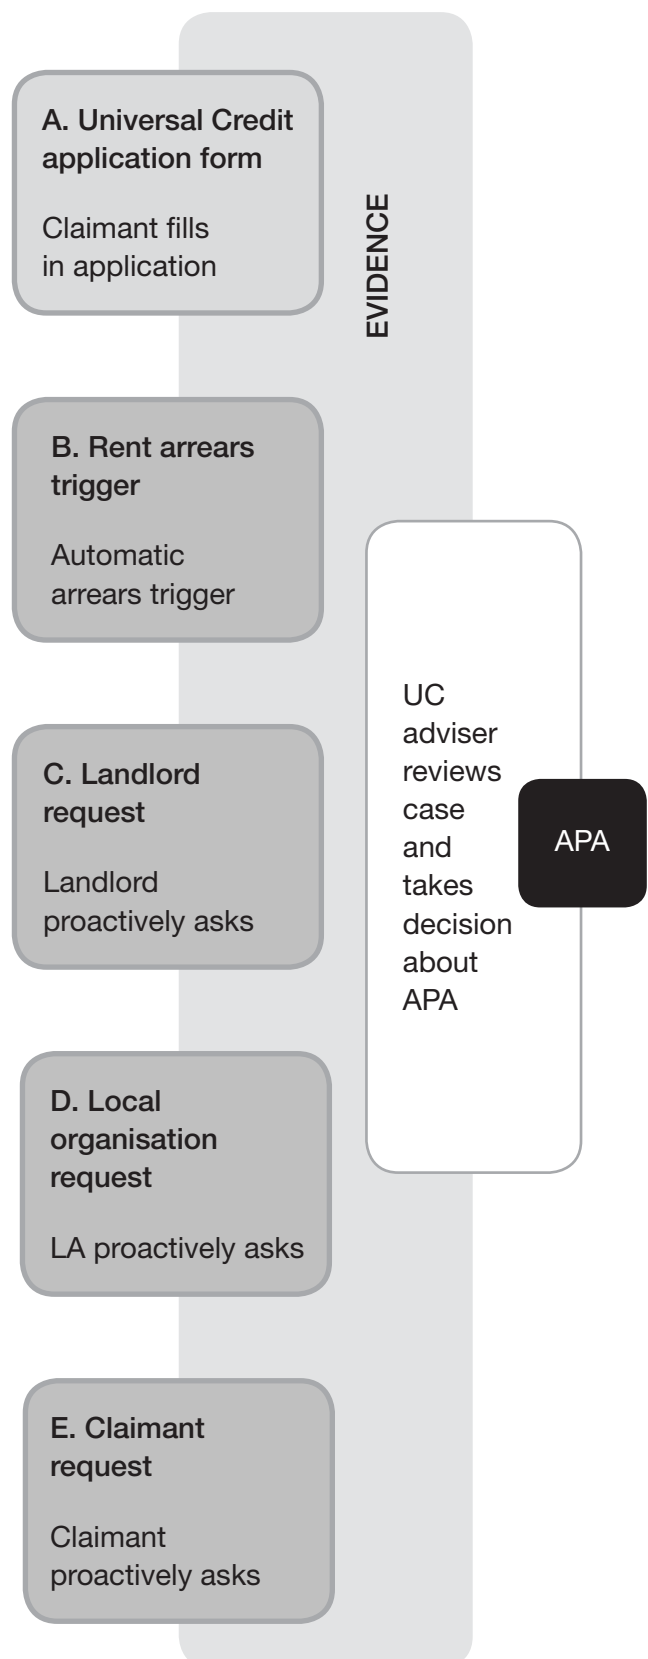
A. Universal Credit application form

Claimant fills in application

EVIDENCE

B. Rent arrears trigger

Automatic arrears trigger

C. Landlord request

Landlord proactively asks

D. Local organisation request

LA proactively asks

E. Claimant request

Claimant proactively asks

UC adviser reviews case and takes decision about APA

APA